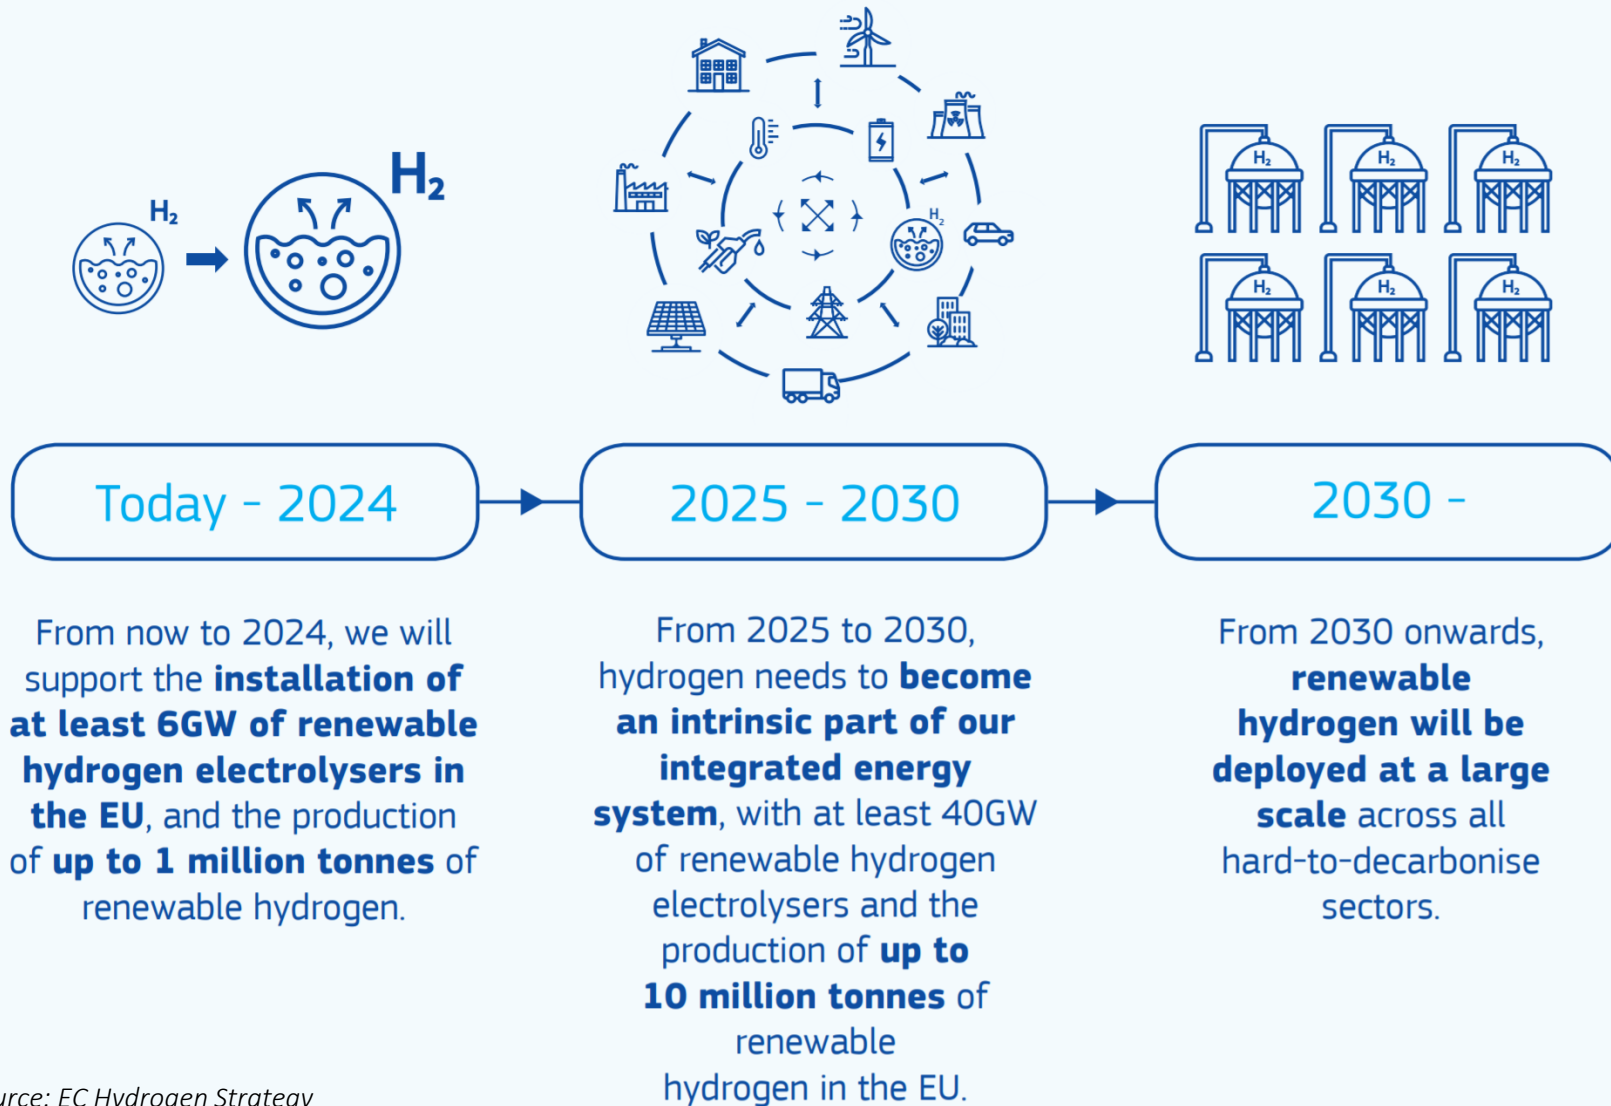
$H_2$

$H_2$

$H_2$

$H_2$ $H_2$ $H_2$

$H_2$ $H_2$ $H_2$

Today - 2024

2025 - 2030

2030 -

From now to 2024, we will support the **installation of at least 6GW of renewable hydrogen electrolysers in the EU**, and the production of **up to 1 million tonnes** of renewable hydrogen.

From 2025 to 2030, hydrogen needs to **become an intrinsic part of our integrated energy system**, with at least 40GW of renewable hydrogen electrolysers and the production of **up to 10 million tonnes** of renewable hydrogen in the EU.

From 2030 onwards, **renewable hydrogen will be deployed at a large scale** across all hard-to-decarbonise sectors.

urce: EC Hydrogen Strategy